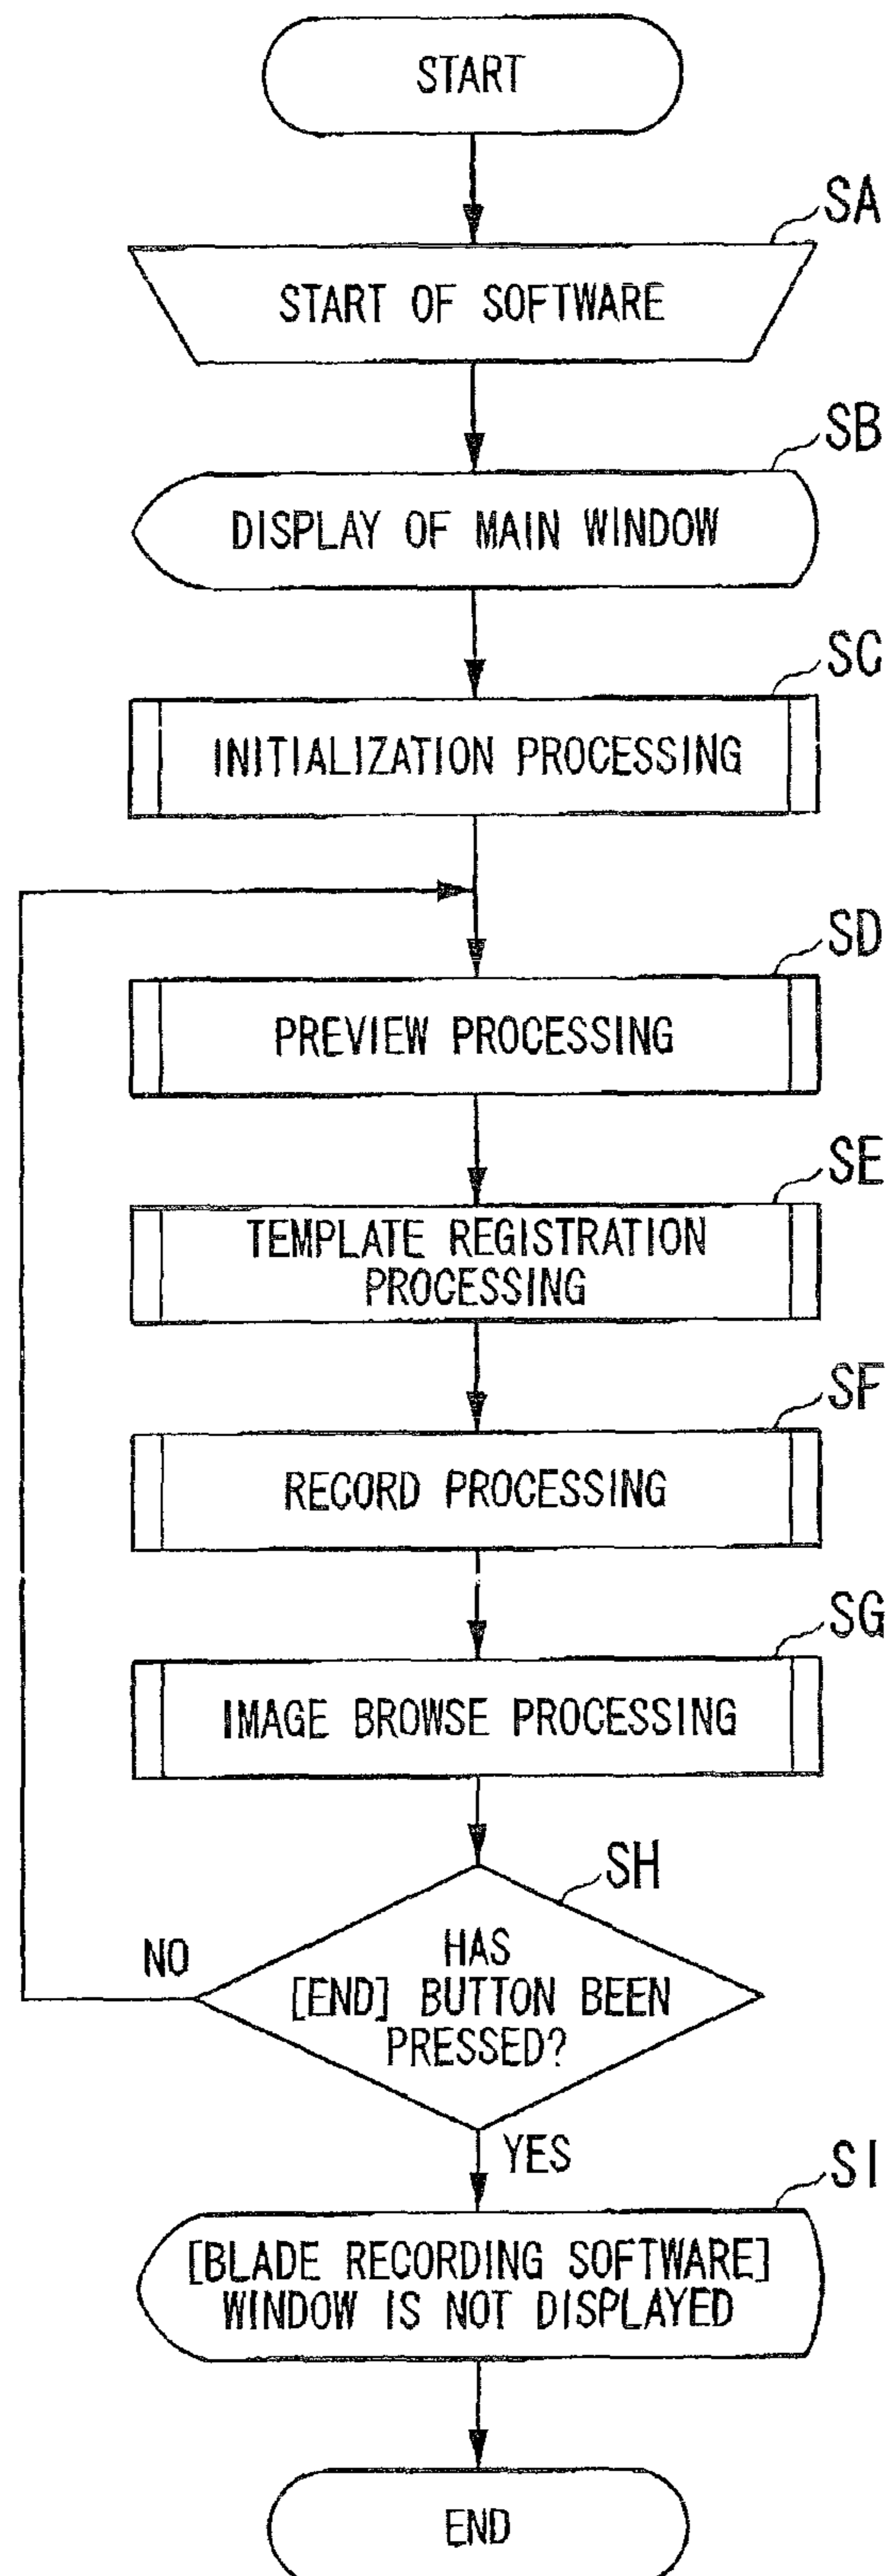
START

SA

START OF SOFTWARE

SB

DISPLAY OF MAIN WINDOW

SC

INITIALIZATION PROCESSING

SD

PREVIEW PROCESSING

SE

TEMPLATE REGISTRATION PROCESSING

SF

RECORD PROCESSING

SG

IMAGE BROWSE PROCESSING

SH

HAS [END] BUTTON BEEN PRESSED?

NO

YES

SI

[BLADE RECORDING SOFTWARE] WINDOW IS NOT DISPLAYED

END